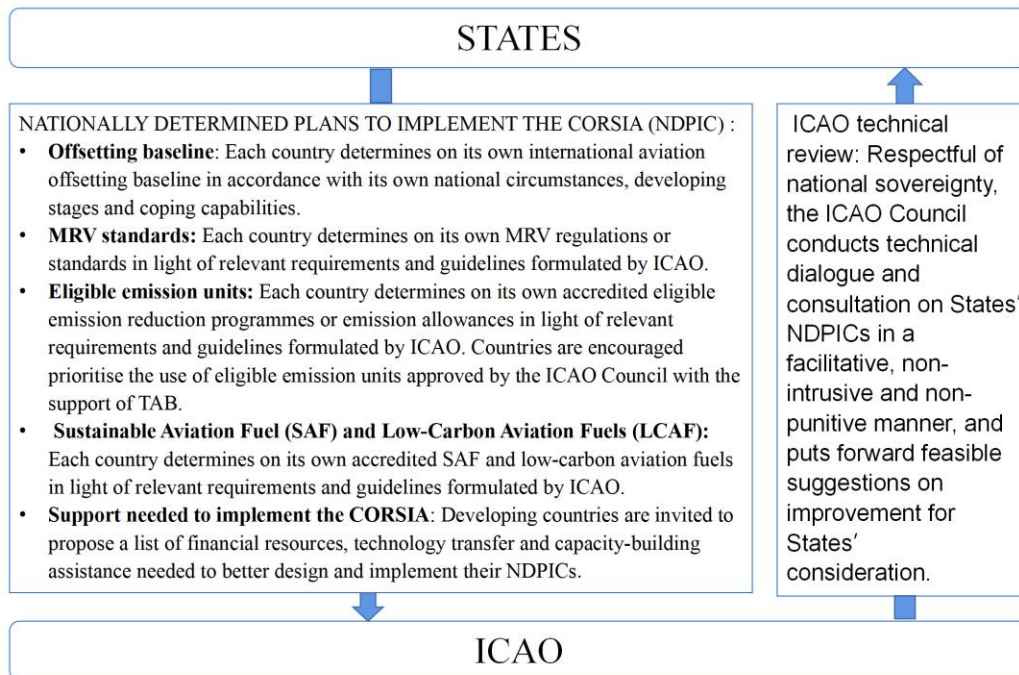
STATES

NATIONALLY DETERMINED PLANS TO IMPLEMENT THE CORSIA (NDPIC) :

- **Offsetting baseline**: Each country determines on its own international aviation offsetting baseline in accordance with its own national circumstances, developing stages and coping capabilities.
- **MRV standards:** Each country determines on its own MRV regulations or standards in light of relevant requirements and guidelines formulated by ICAO.
- **Eligible emission units:** Each country determines on its own accredited eligible emission reduction programmes or emission allowances in light of relevant requirements and guidelines formulated by ICAO. Countries are encouraged prioritise the use of eligible emission units approved by the ICAO Council with the support of TAB.
- **Sustainable Aviation Fuel (SAF) and Low-Carbon Aviation Fuels (LCAF):** Each country determines on its own accredited SAF and low-carbon aviation fuels in light of relevant requirements and guidelines formulated by ICAO.
- **Support needed to implement the CORSIA**: Developing countries are invited to propose a list of financial resources, technology transfer and capacity-building assistance needed to better design and implement their NDPICs.

ICAO technical review: Respectful of national sovereignty, the ICAO Council conducts technical dialogue and consultation on States' NDPICs in a facilitative, non-intrusive and non-punitive manner, and puts forward feasible suggestions on improvement for States' consideration.

ICAO